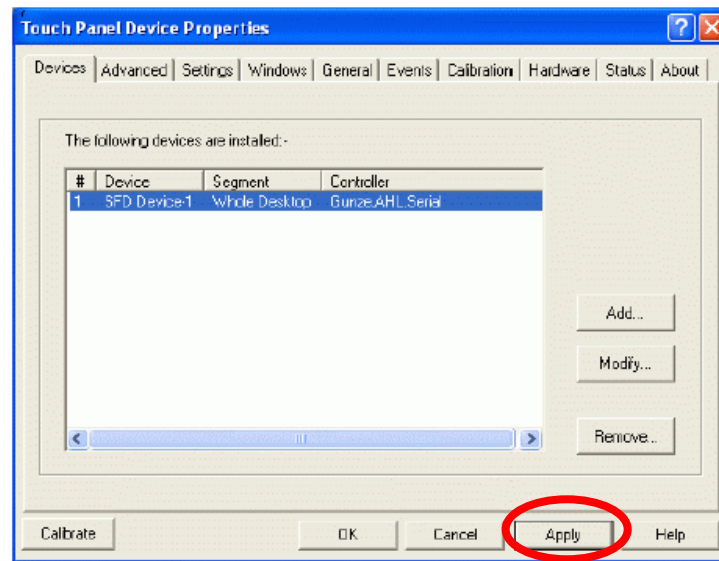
Touch Panel Device Properties

?

Devices | Advanced | Settings | Windows | General | Events | Calibration | Hardware | Status | About

The following devices are installed:-

| # | Device | Segment | Controller |
|---|---|---|---|
| 1 | SFD Device-1 | Whole Desktop | Gunze.AHL.Serial |

Add...

Modify...

Remove...

Calibrate

OK

Cancel

Apply

Help